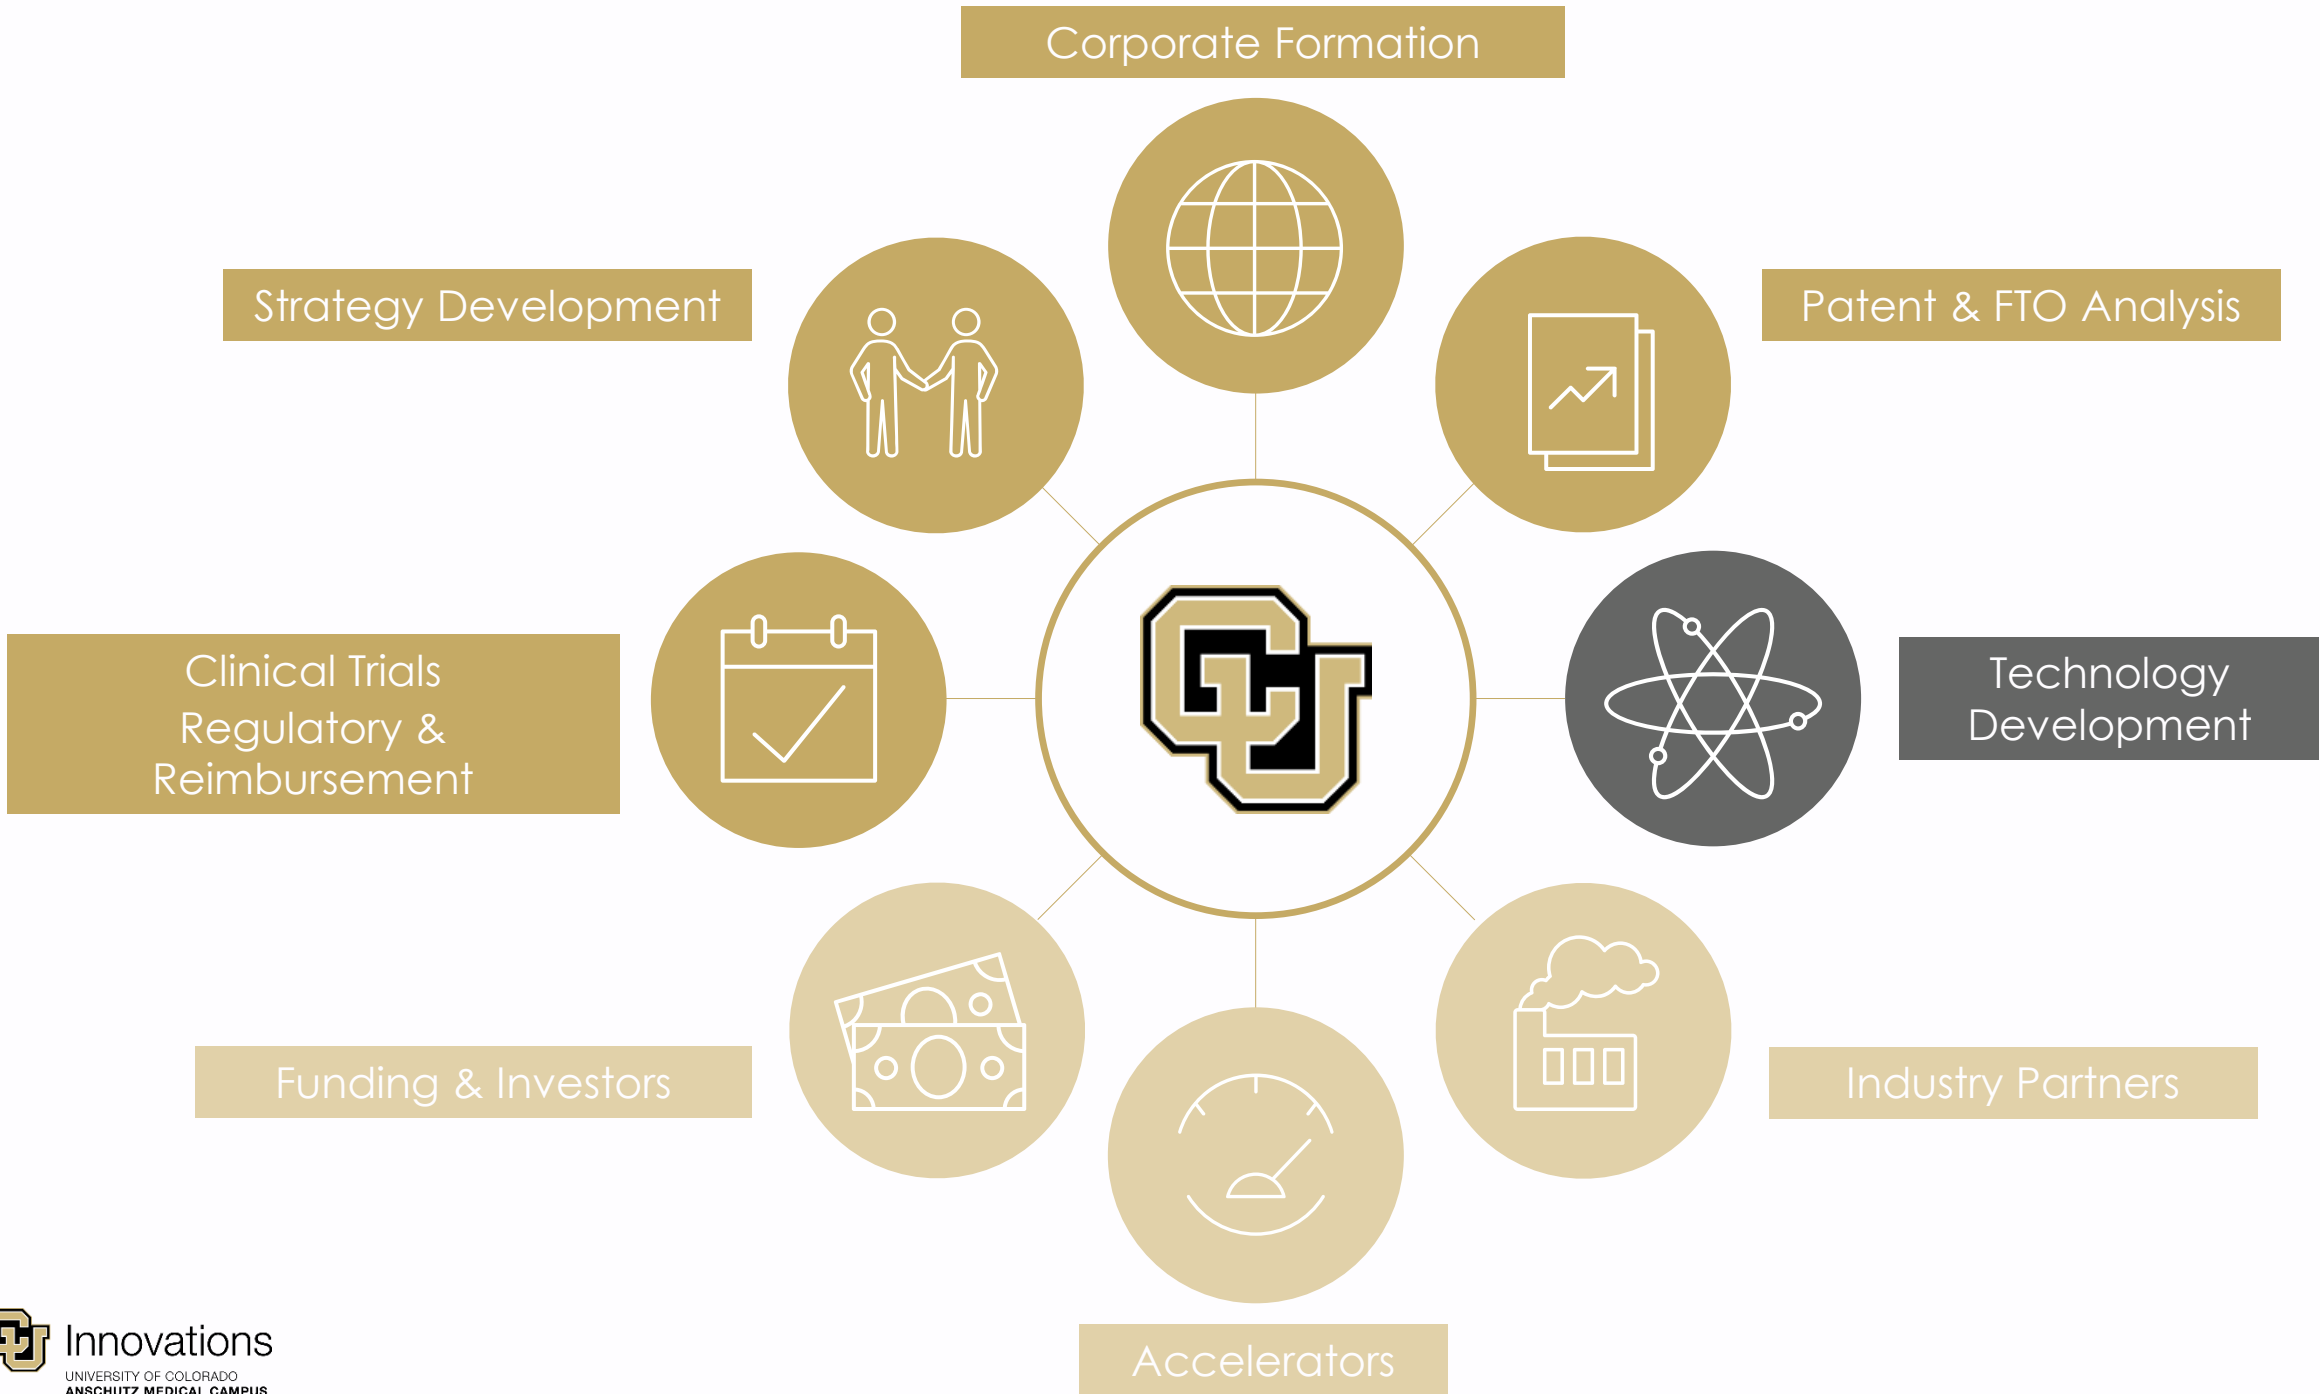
Corporate Formation

Strategy Development

Patent & FTO Analysis

Clinical Trials Regulatory & Reimbursement

Technology Development

Funding & Investors

Industry Partners

Accelerators

Innovations
UNIVERSITY OF COLORADO
ANSCHUTZ MEDICAL CAMPUS